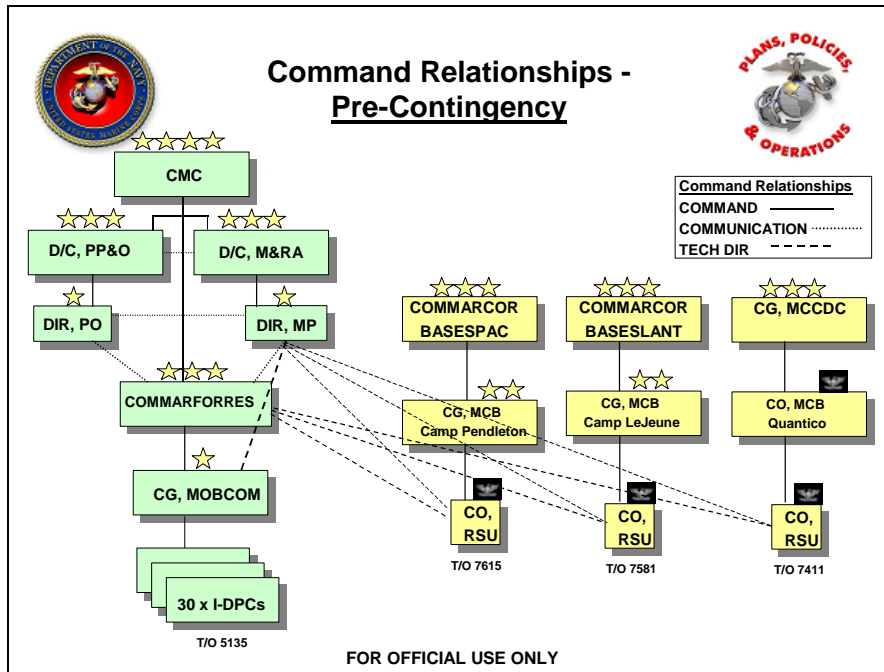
DEPARTMENT OF THE NAVY UNITED STATES MARINE CORPS

Command Relationships - Pre-Contingency

PLANS, POLICIES, & OPERATIONS

Command Relationships
COMMAND
COMMUNICATION
TECH DIR

CMC

D/C, PP&O

D/C, M&RA

DIR, PO

DIR, MP

COMMARFORRES

CG, MOBCOM

30 x I-DPCs

T/O 5135

COMMARCOR BASESPAC

COMMARCOR BASESLANT

CG, MCCDC

CG, MCB Camp Pendleton

CG, MCB Camp LeJeune

CO, MCB Quantico

CO, RSU

CO, RSU

CO, RSU

T/O 7615

T/O 7581

T/O 7411

FOR OFFICIAL USE ONLY